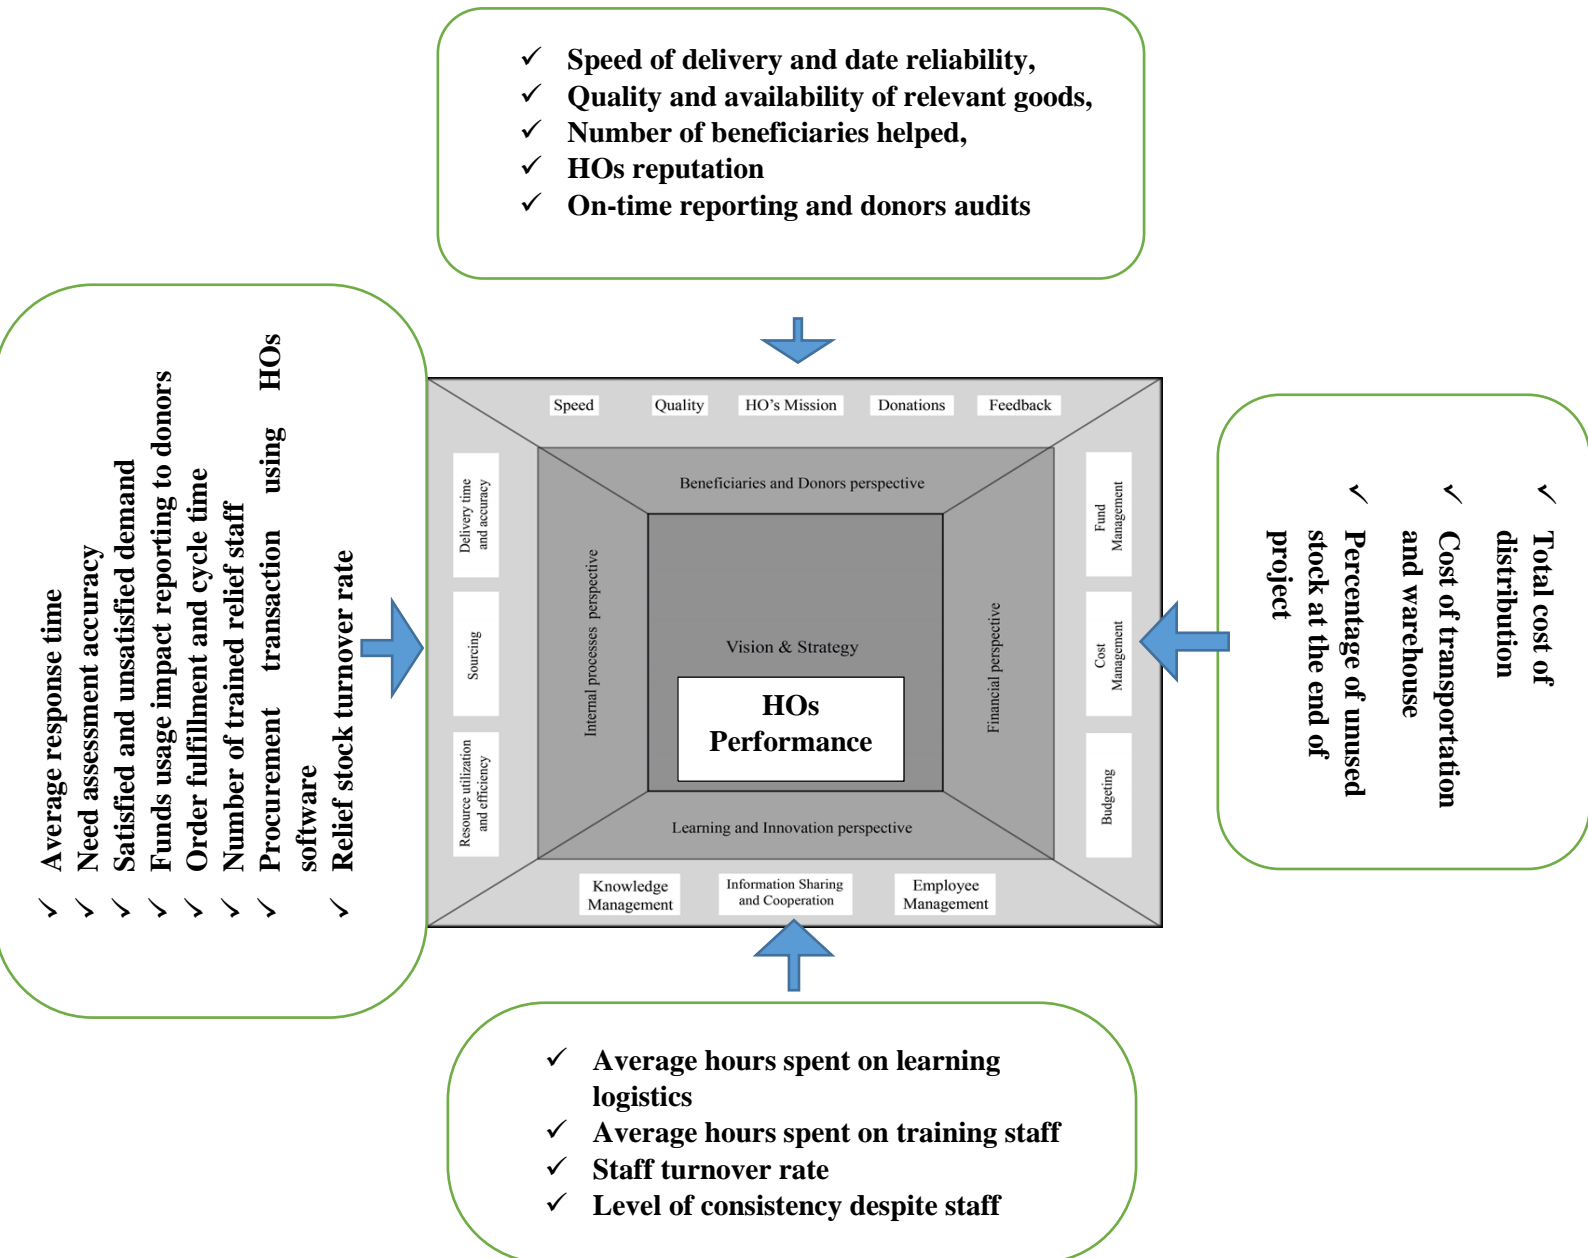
✓ Speed of delivery and date reliability,
✓ Quality and availability of relevant goods,
✓ Number of beneficiaries helped,
✓ HOs reputation
✓ On-time reporting and donors audits

✓ Average response time
✓ Need assessment accuracy
✓ Satisfied and unsatisfied demand
✓ Funds usage impact reporting to donors
✓ Order fulfillment and cycle time
✓ Number of trained relief staff
✓ Procurement transaction using HOs software
✓ Relief stock turnover rate

Speed
Quality
HO's Mission
Donations
Feedback

Beneficiaries and Donors perspective

Delivery time and accuracy
Sourcing
Resource utilization and efficiency

Internal processes perspective

Vision & Strategy

HOs Performance

Financial perspective

Fund Management
Cost Management
Budgeting

Learning and Innovation perspective

Knowledge Management
Information Sharing and Cooperation
Employee Management

✓ Total cost of distribution
✓ Cost of transportation and warehouse
✓ Percentage of unused stock at the end of project

✓ Average hours spent on learning logistics
✓ Average hours spent on training staff
✓ Staff turnover rate
✓ Level of consistency despite staff